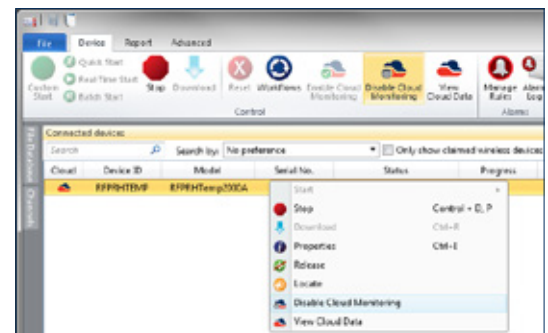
File Device Report Advanced

Custom Start
Quick Start
Real Time Start
Batch Start
Stop Download
Reset Workflows Enable Cloud Monitoring Disable Cloud Monitoring View Cloud Data
Manage Rules Alert Log

Control
Alarms

Connected devices

Search
Search by: No preference
Only show claimed wireless devices

File Database Channels

| Cloud | Device ID | Model | Serial No. | Status | Progress |
|---|---|---|---|---|---|
| | RFPRHTEMP | RFPRHTemp2000A | | | |

Start
Stop Control + D, P
Download Ctrl+R
Properties Ctrl+I
Release
Locate
Disable Cloud Monitoring
View Cloud Data